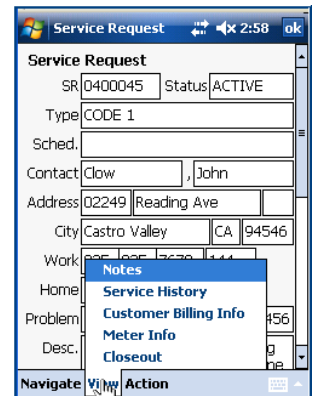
Service Request 2:58 ok

Service Request

SR 0400045 Status ACTIVE

Type CODE 1

Sched.

Contact Clow , John

Address 02249 Reading Ave

City Castro Valley CA 94546

Work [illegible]

Home

Problem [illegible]456

Desc.

Notes
Service History
Customer Billing Info
Meter Info
Closeout

Navigate View Action